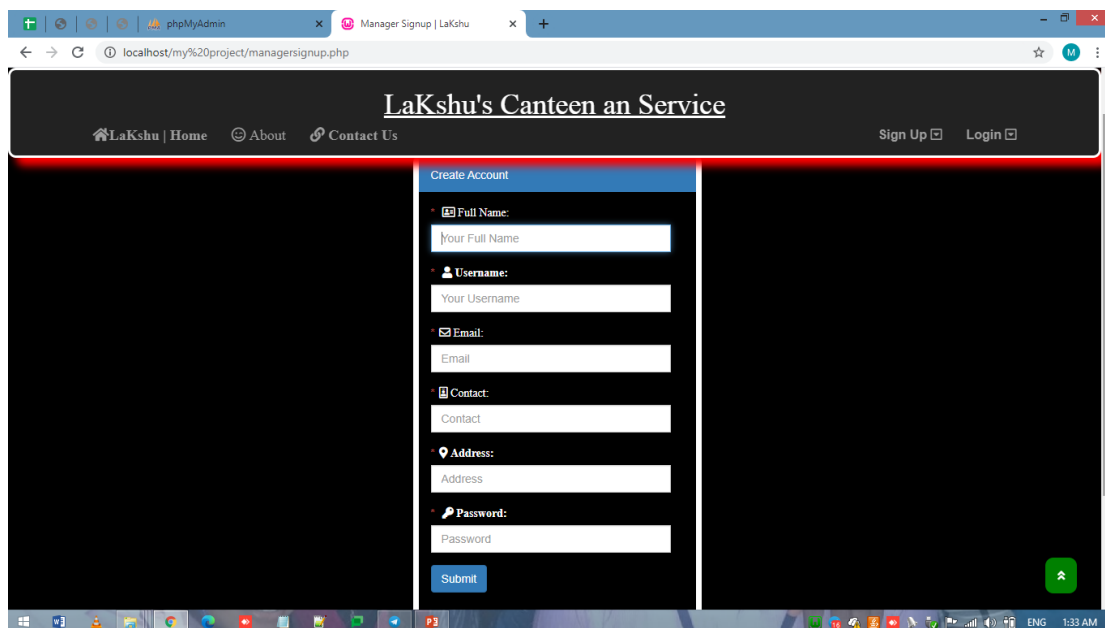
phpMyAdmin
Manager Signup | LaKshu
localhost/my%20project/managersignup.php

LaKshu's Canteen an Service

LaKshu | Home About Contact Us

Sign Up Login

Create Account

* Full Name:
Your Full Name

* Username:
Your Username

* Email:
Email

* Contact:
Contact

* Address:
Address

* Password:
Password

Submit

ENG 1:33 AM